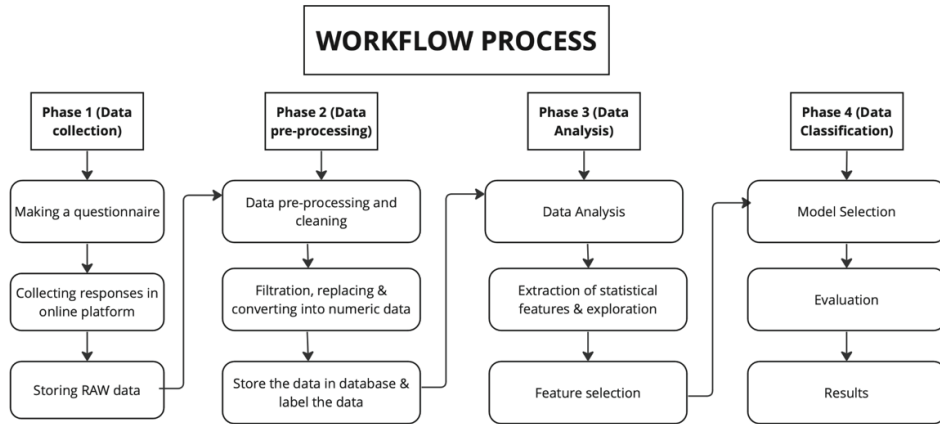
WORKFLOW PROCESS

Phase 1 (Data collection)

Making a questionnaire

Collecting responses in online platform

Storing RAW data

Phase 2 (Data pre-processing)

Data pre-processing and cleaning

Filtration, replacing & converting into numeric data

Store the data in database & label the data

Phase 3 (Data Analysis)

Data Analysis

Extraction of statistical features & exploration

Feature selection

Phase 4 (Data Classification)

Model Selection

Evaluation

Results